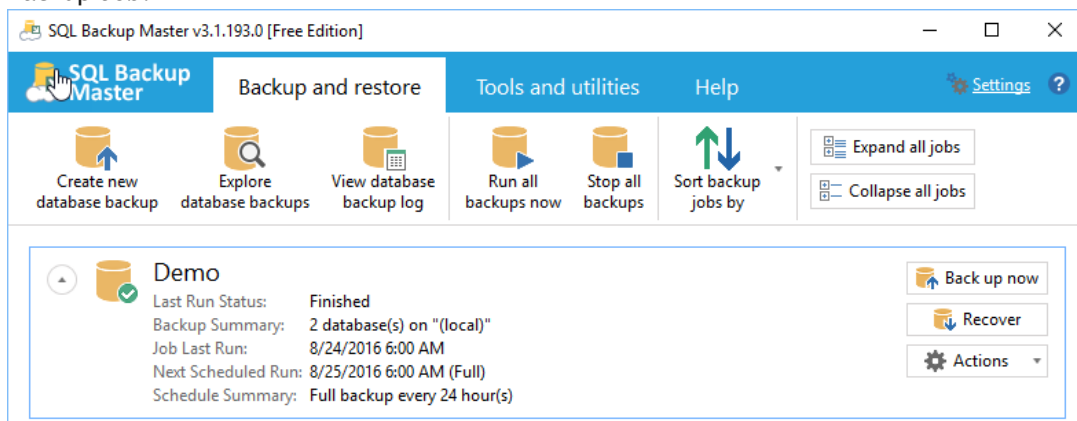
SQL Backup Master v3.1.193.0 [Free Edition]

SQL Backup Master

Backup and restore

Tools and utilities

Help

Settings

?

Create new database backup

Explore database backups

View database backup log

Run all backups now

Stop all backups

Sort backup jobs by

Expand all jobs

Collapse all jobs

Demo

Last Run Status: Finished

Backup Summary: 2 database(s) on "(local)"

Job Last Run: 8/24/2016 6:00 AM

Next Scheduled Run: 8/25/2016 6:00 AM (Full)

Schedule Summary: Full backup every 24 hour(s)

Back up now

Recover

Actions